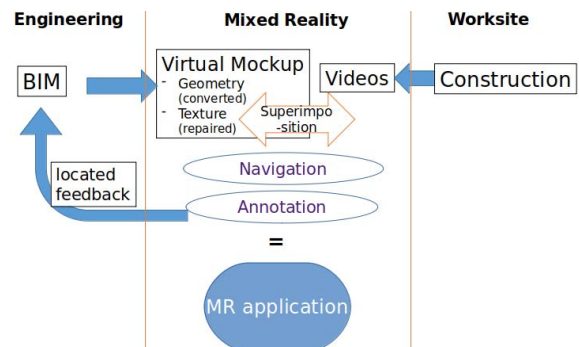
Engineering

Mixed Reality

Worksite

BIM

Virtual Mockup
- Geometry (converted)
- Texture (repaired)

Videos

Construction

Superimpo -sition

Navigation

located feedback

Annotation

=

MR application